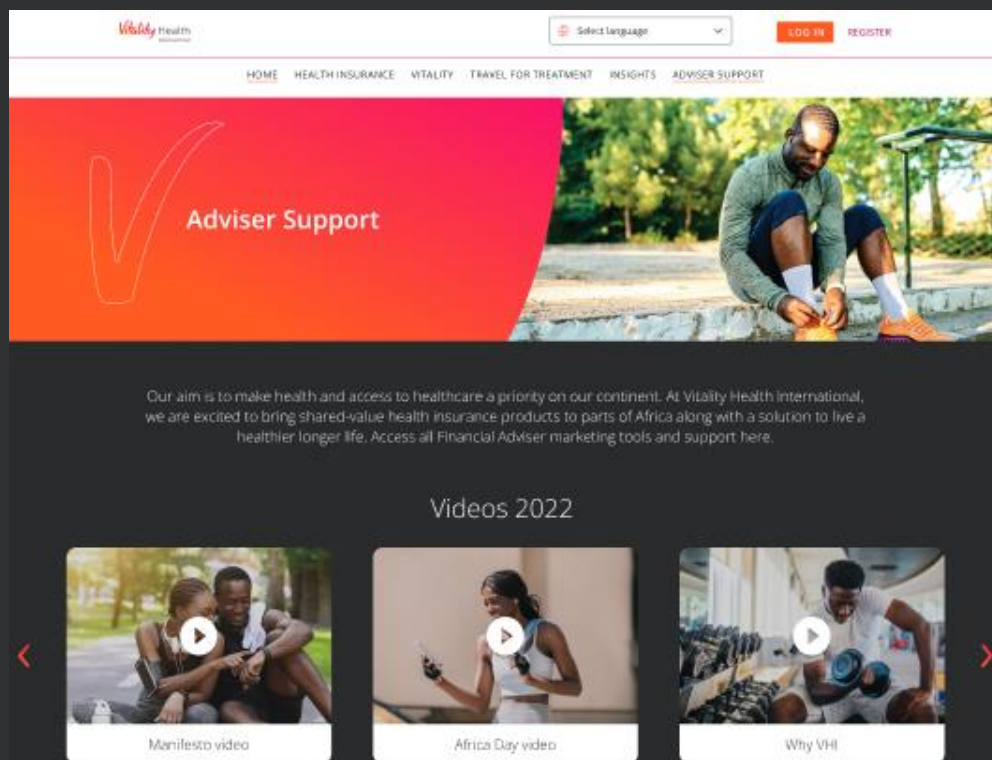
Vitality Health

Select language

LOG IN REGISTER

HOME HEALTH INSURANCE VITALITY TRAVEL FOR TREATMENT INSIGHTS ADVISER SUPPORT

Adviser Support

Our aim is to make health and access to healthcare a priority on our continent. At Vitality Health International, we are excited to bring shared-value health insurance products to parts of Africa along with a solution to live a healthier longer life. Access all Financial Adviser marketing tools and support here.

Videos 2022

Manifesto video

Africa Day video

Why VHI